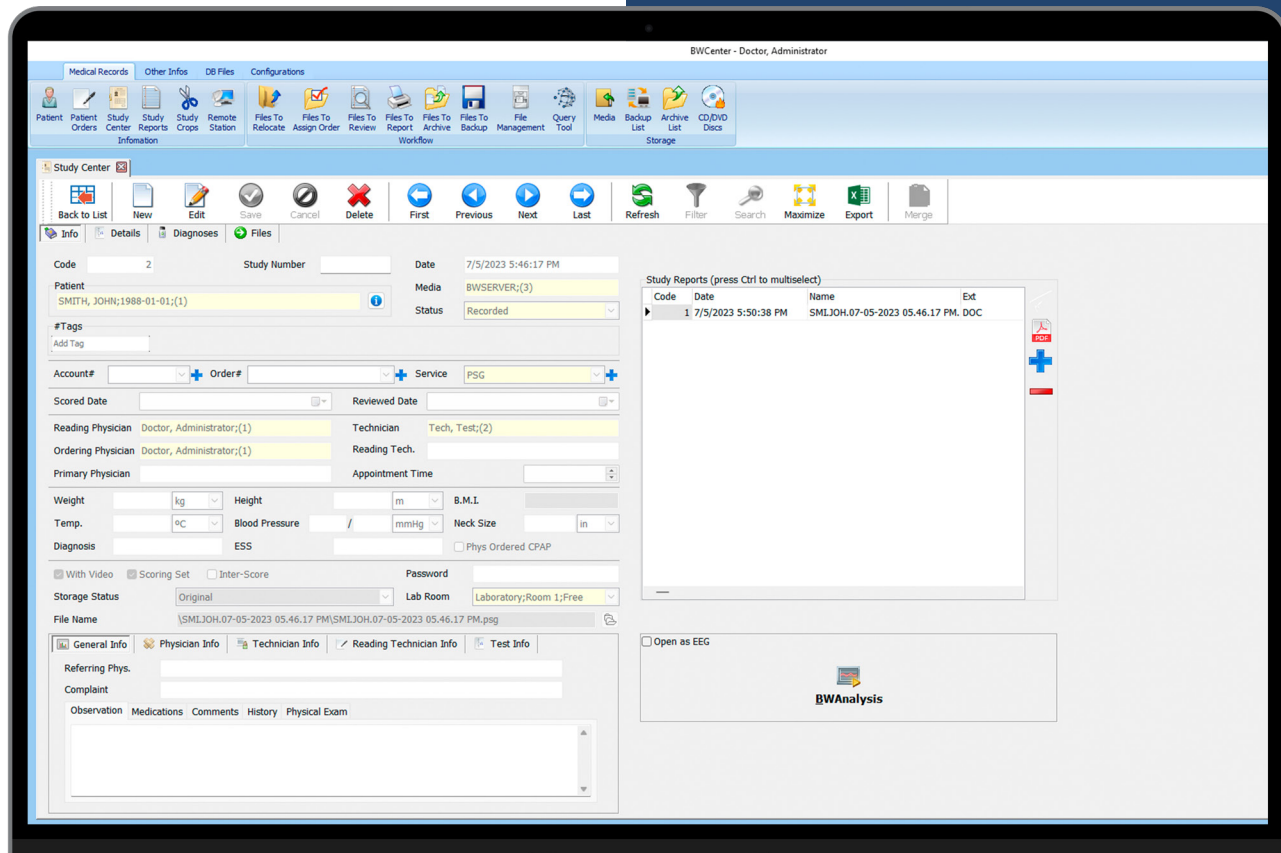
BWCenter - Doctor, Administrator

Medical Records | Other Infos | DB Files | Configurations

Patient | Patient Orders | Study Center | Study Reports | Study Crops | Remote Station
Infomation

Files To Relocate | Files To Assign Order | Files To Review | Files To Report | Files To Archive | Files To Backup | File Management | Query Tool
Workflow

Media | Backup List | Archive List | CD/DVD Discs
Storage

Study Center

Back to List | New | Edit | Save | Cancel | Delete | First | Previous | Next | Last | Refresh | Filter | Search | Maximize | Export | Merge

Info | Details | Diagnoses | Files

Code 2
Study Number
Date 7/5/2023 5:46:17 PM
Patient
SMITH, JOHN;1988-01-01;(1)
Media BWSERVER;(3)
Status Recorded
#Tags
Add Tag
Account#
Order#
Service PSG
Scored Date
Reviewed Date
Reading Physician Doctor, Administrator;(1)
Technician Tech, Test;(2)
Ordering Physician Doctor, Administrator;(1)
Reading Tech.
Primary Physician
Appointment Time
Weight kg
Height m
B.M.I.
Temp. ºC
Blood Pressure / mmHg
Neck Size in
Diagnosis
ESS
Phys Ordered CPAP
With Video
Scoring Set
Inter-Score
Password
Storage Status Original
Lab Room Laboratory;Room 1;Free
File Name \SMI.JOH.07-05-2023 05.46.17 PM\SMI.JOH.07-05-2023 05.46.17 PM.psg

General Info | Physician Info | Technician Info | Reading Technician Info | Test Info
Referring Phys.
Complaint
Observation | Medications | Comments | History | Physical Exam

Study Reports (press Ctrl to multiselect)

| Code | Date | Name | Ext |
|---|---|---|---|
| 1 | 7/5/2023 5:50:38 PM | SMI.JOH.07-05-2023 05.46.17 PM. | DOC |

PDF

Open as EEG

BWAnalysis